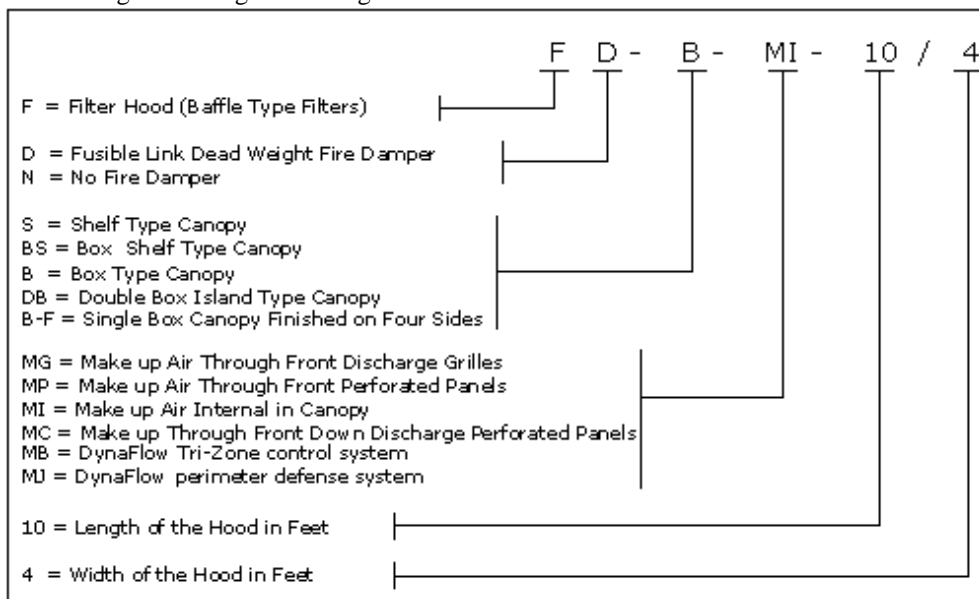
F D - B - MI - 10 / 4

F = Filter Hood (Baffle Type Filters)

D = Fusible Link Dead Weight Fire Damper
N = No Fire Damper

S = Shelf Type Canopy
BS = Box Shelf Type Canopy
B = Box Type Canopy
DB = Double Box Island Type Canopy
B-F = Single Box Canopy Finished on Four Sides

MG = Make up Air Through Front Discharge Grilles
MP = Make up Air Through Front Perforated Panels
MI = Make up Air Internal in Canopy
MC = Make up Through Front Down Discharge Perforated Panels
MB = DynaFlow Tri-Zone control system
MJ = DynaFlow perimeter defense system

10 = Length of the Hood in Feet

4 = Width of the Hood in Feet